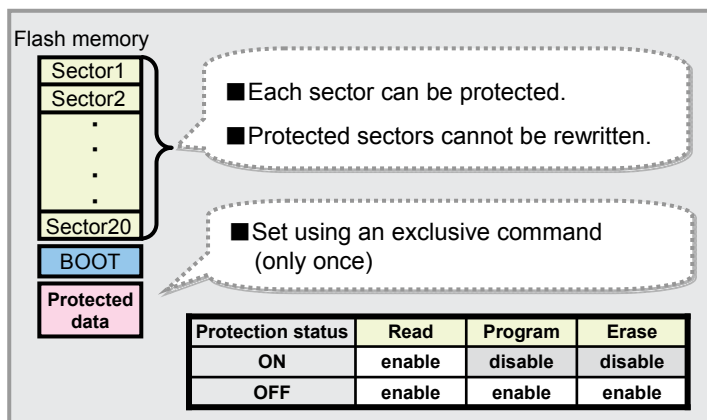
Flash memory

Sector1
Sector2
·
·
·
·
Sector20

BOOT

Protected data

■Each sector can be protected.

■Protected sectors cannot be rewritten.

■Set using an exclusive command (only once)

| Protection status | Read | Program | Erase |
|---|---|---|---|
| ON | enable | disable | disable |
| OFF | enable | enable | enable |